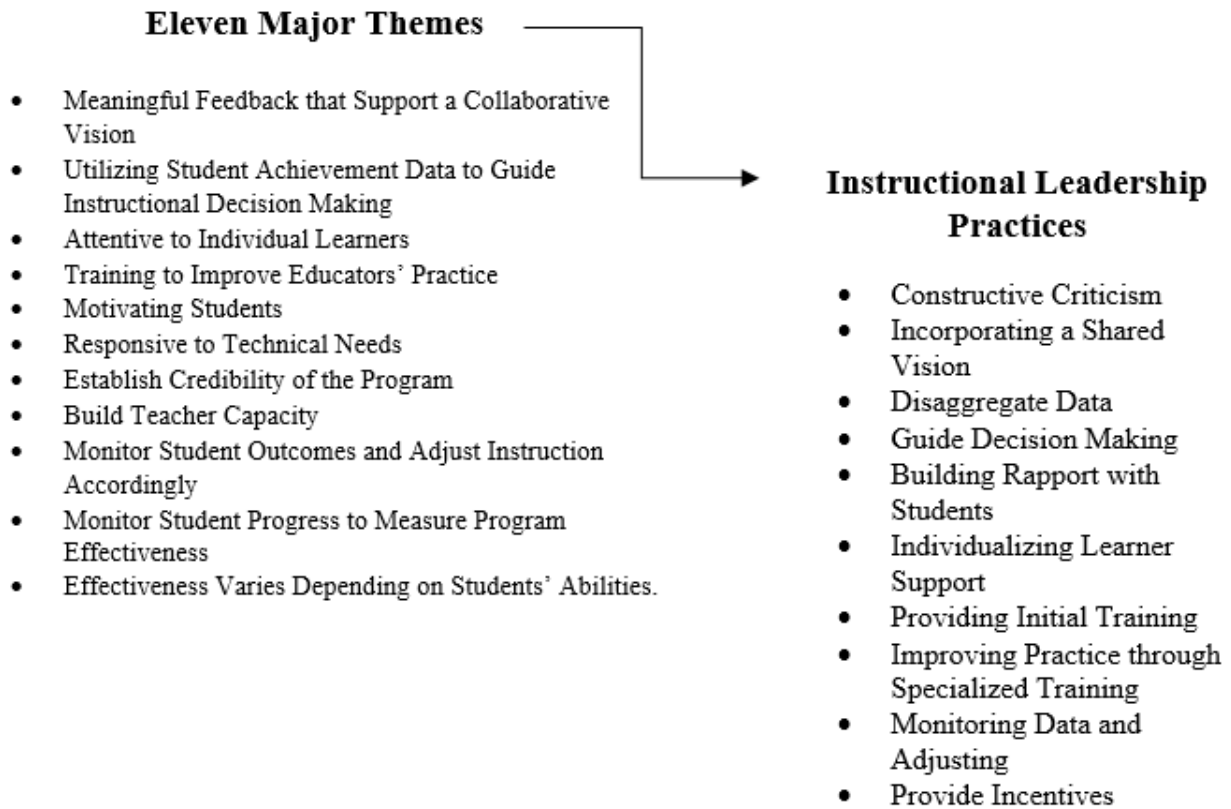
**Eleven Major Themes**

- Meaningful Feedback that Support a Collaborative Vision
- Utilizing Student Achievement Data to Guide Instructional Decision Making
- Attentive to Individual Learners
- Training to Improve Educators' Practice
- Motivating Students
- Responsive to Technical Needs
- Establish Credibility of the Program
- Build Teacher Capacity
- Monitor Student Outcomes and Adjust Instruction Accordingly
- Monitor Student Progress to Measure Program Effectiveness
- Effectiveness Varies Depending on Students' Abilities.

**Instructional Leadership Practices**

- Constructive Criticism
- Incorporating a Shared Vision
- Disaggregate Data
- Guide Decision Making
- Building Rapport with Students
- Individualizing Learner Support
- Providing Initial Training
- Improving Practice through Specialized Training
- Monitoring Data and Adjusting
- Provide Incentives